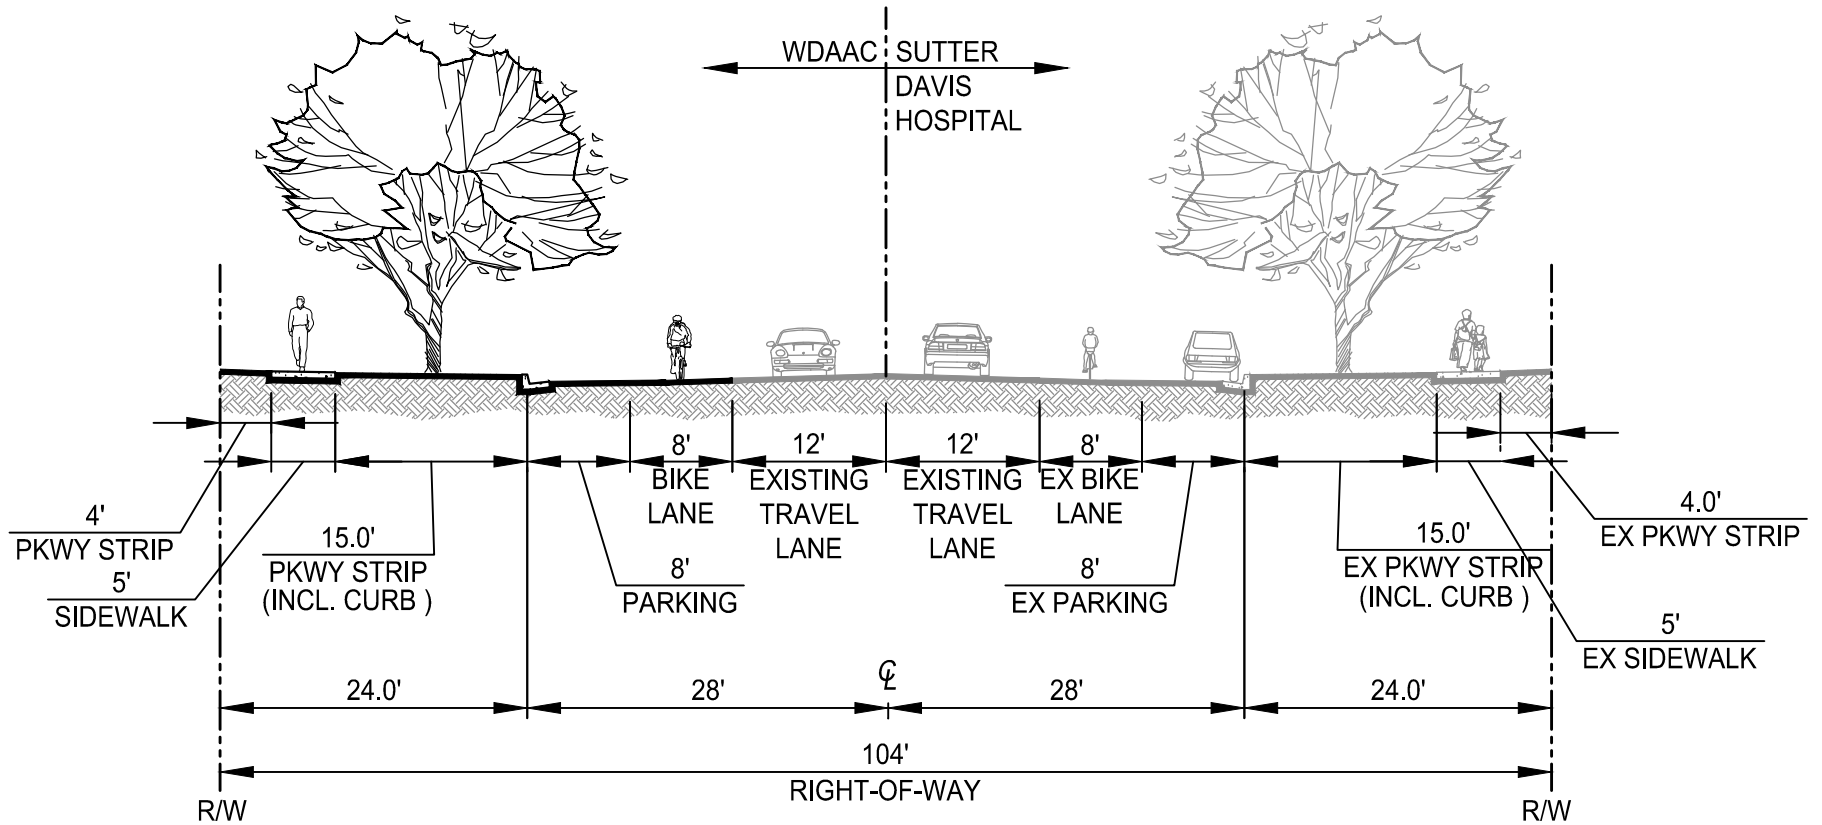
WDAAC SUTTER DAVIS HOSPITAL

8' BIKE LANE

12' EXISTING TRAVEL LANE

12' EXISTING TRAVEL LANE

8' EX BIKE LANE

4' PKWY STRIP

5' SIDEWALK

15.0' PKWY STRIP (INCL. CURB )

8' PARKING

8' EX PARKING

15.0' EX PKWY STRIP (INCL. CURB )

4.0' EX PKWY STRIP

5' EX SIDEWALK

24.0'

28'

℄

28'

24.0'

104'

RIGHT-OF-WAY

R/W

R/W